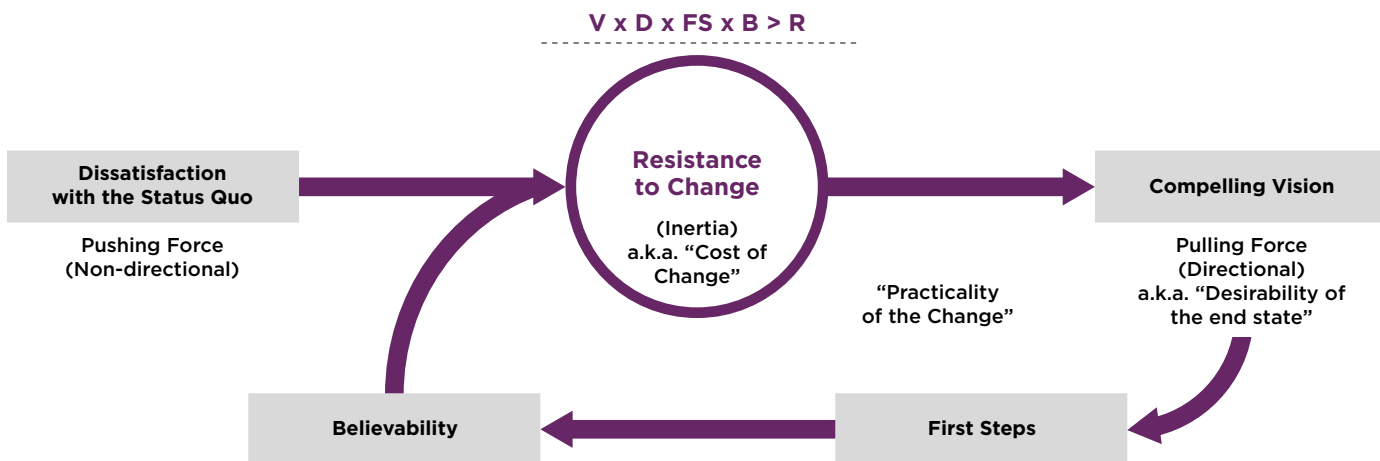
V x D x FS x B > R

Dissatisfaction with the Status Quo

Pushing Force (Non-directional)

Resistance to Change

(Inertia) a.k.a. “Cost of Change”

Compelling Vision

Pulling Force (Directional) a.k.a. “Desirability of the end state”

“Practicality of the Change”

Believability

First Steps